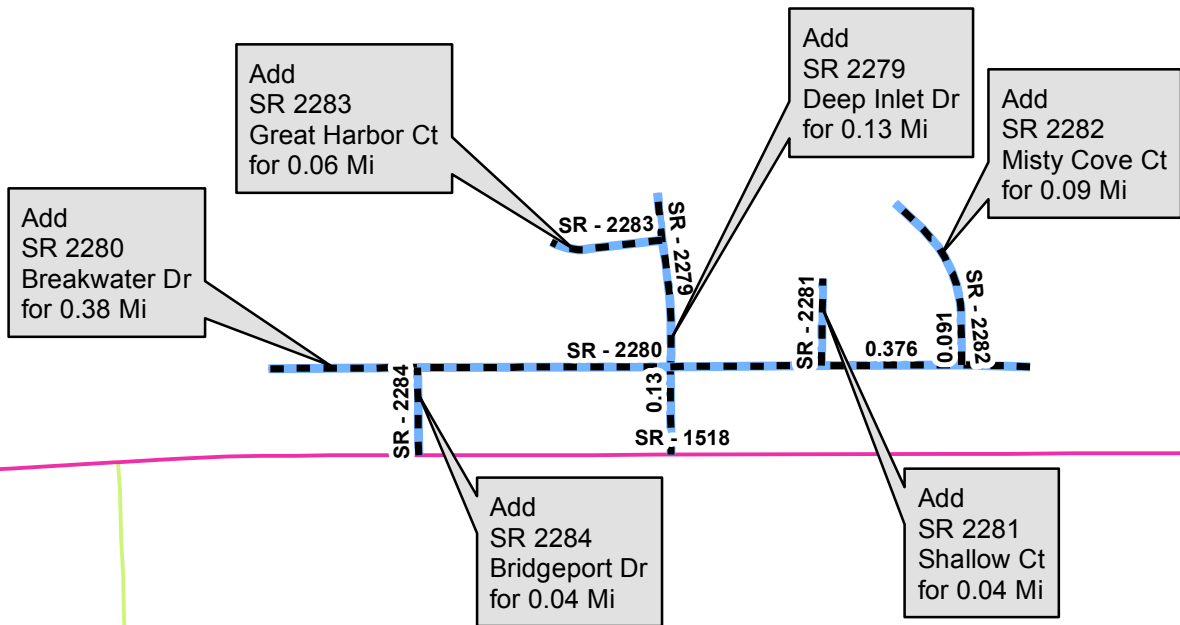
Add
SR 2283
Great Harbor Ct
for 0.06 Mi

Add
SR 2279
Deep Inlet Dr
for 0.13 Mi

Add
SR 2282
Misty Cove Ct
for 0.09 Mi

Add
SR 2280
Breakwater Dr
for 0.38 Mi

SR - 2283
SR - 2279
SR - 2281
SR - 2282
0.091
SR - 2280
0.376
0.13
SR - 2284
SR - 1518

Add
SR 2284
Bridgeport Dr
for 0.04 Mi

Add
SR 2281
Shallow Ct
for 0.04 Mi